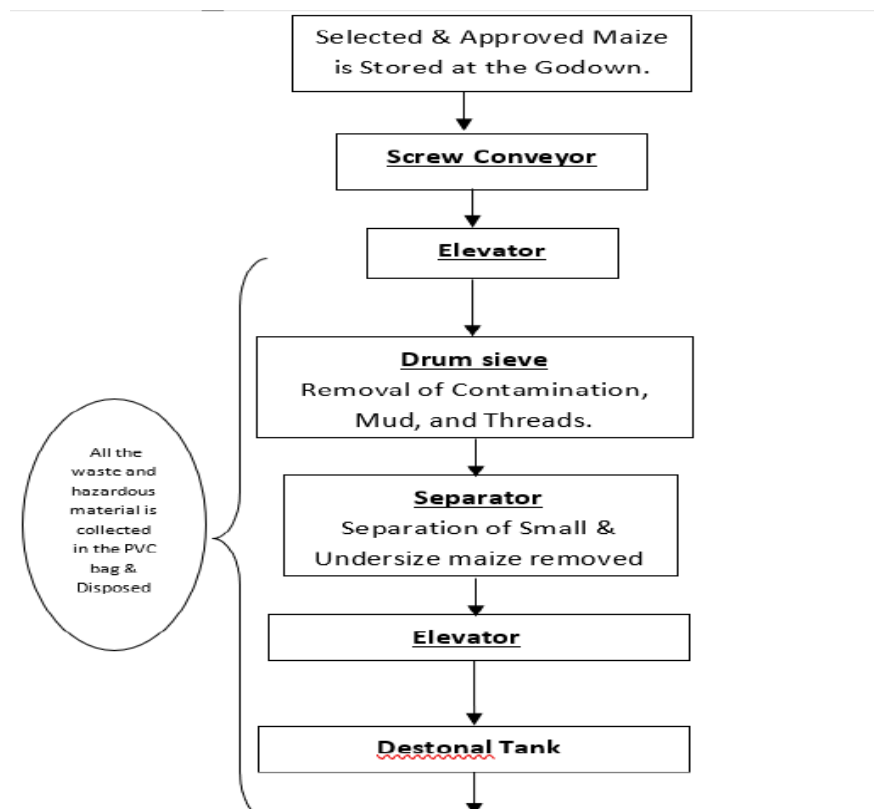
Selected & Approved Maize is Stored at the Godown.

Screw Conveyor

Elevator

Drum sieve
Removal of Contamination, Mud, and Threads.

Separator
Separation of Small & Undersize maize removed

Elevator

Destonal Tank

All the waste and hazardous material is collected in the PVC bag & Disposed